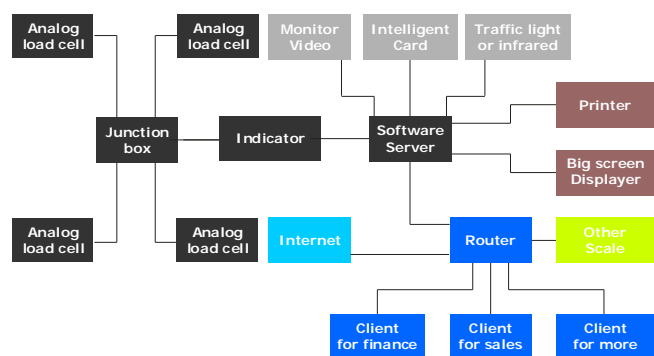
Analog load cell

Analog load cell

Monitor Video

Intelligent Card

Traffic light or infrared

Junction box

Indicator

Software Server

Printer

Big screen Displayer

Analog load cell

Analog load cell

Internet

Router

Other Scale

Client for finance

Client for sales

Client for more